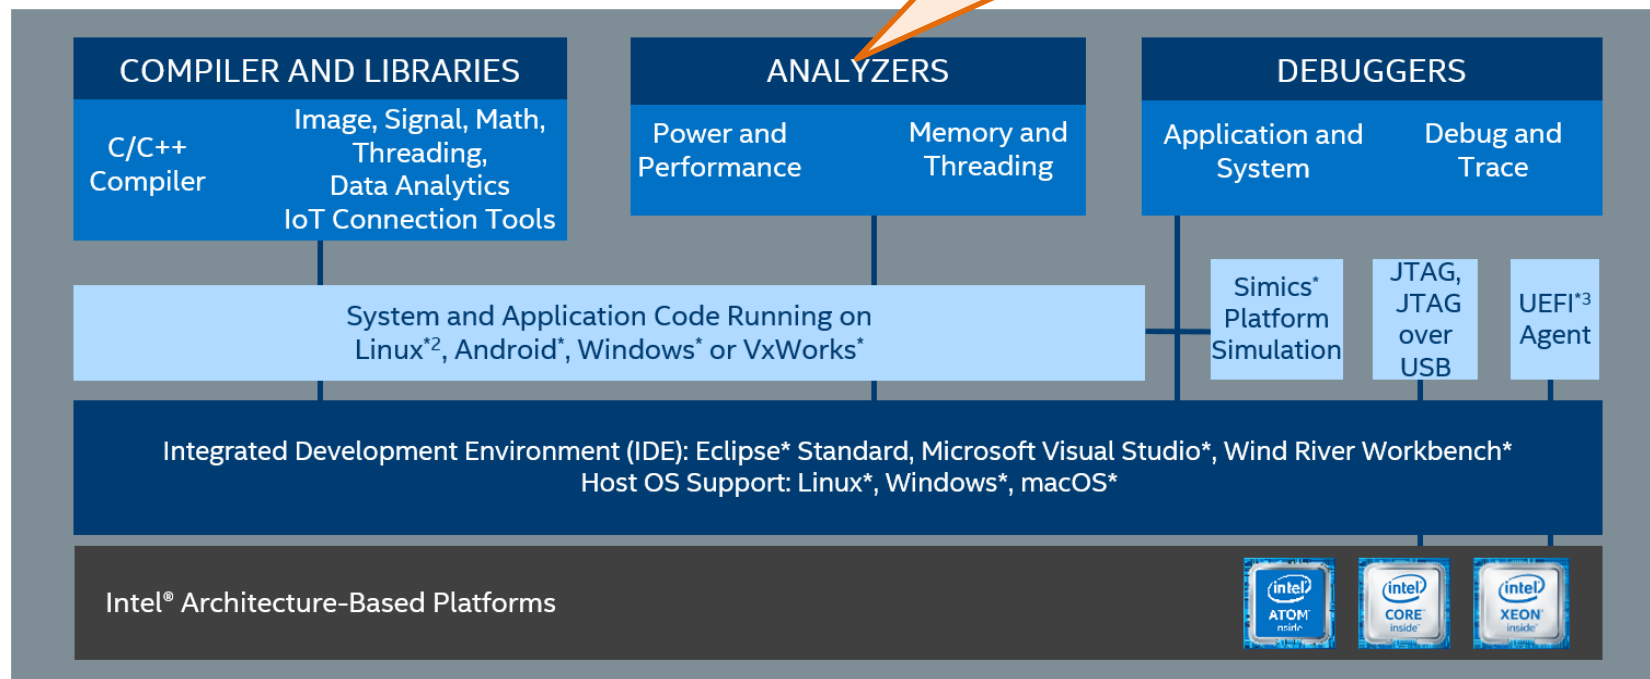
COMPILER AND LIBRARIES

C/C++ Compiler

Image, Signal, Math, Threading, Data Analytics IoT Connection Tools

ANALYZERS

Power and Performance

Memory and Threading

DEBUGGERS

Application and System

Debug and Trace

System and Application Code Running on Linux*2, Android*, Windows* or VxWorks*

Simics* Platform Simulation

JTAG, JTAG over USB

UEFI*3 Agent

Integrated Development Environment (IDE): Eclipse* Standard, Microsoft Visual Studio*, Wind River Workbench*
Host OS Support: Linux*, Windows*, macOS*

Intel® Architecture-Based Platforms

intel ATOM inside

intel CORE inside

intel XEON inside